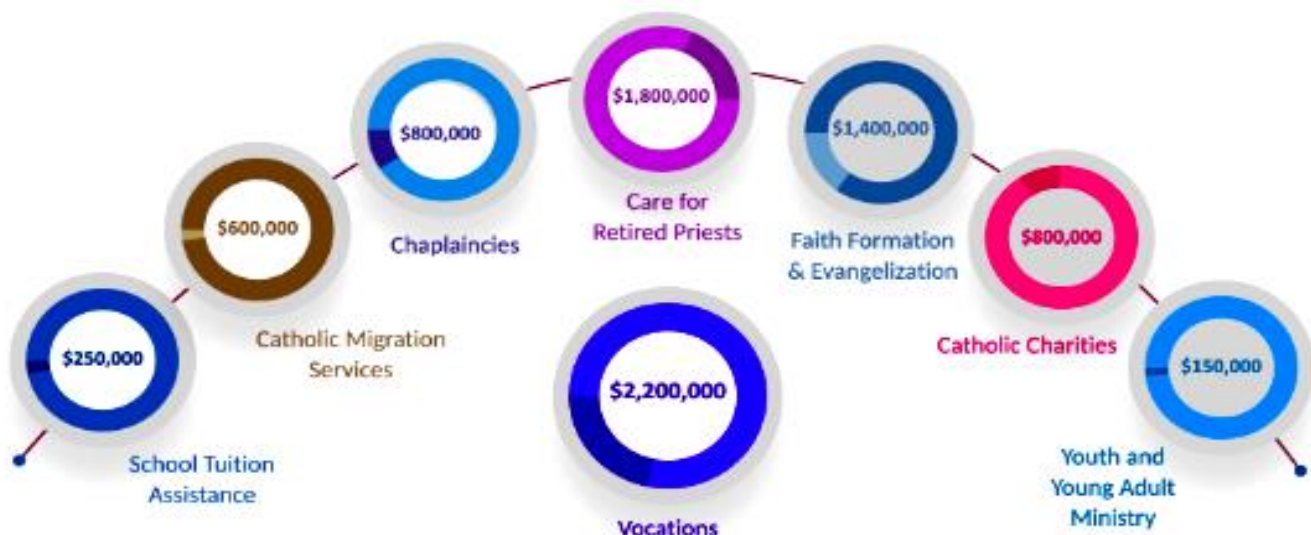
$250,000

School Tuition Assistance

$600,000

Catholic Migration Services

$800,000

Chaplaincies

$1,800,000

Care for Retired Priests

$2,200,000

Vocations

$1,400,000

Faith Formation & Evangelization

$800,000

Catholic Charities

$150,000

Youth and Young Adult Ministry